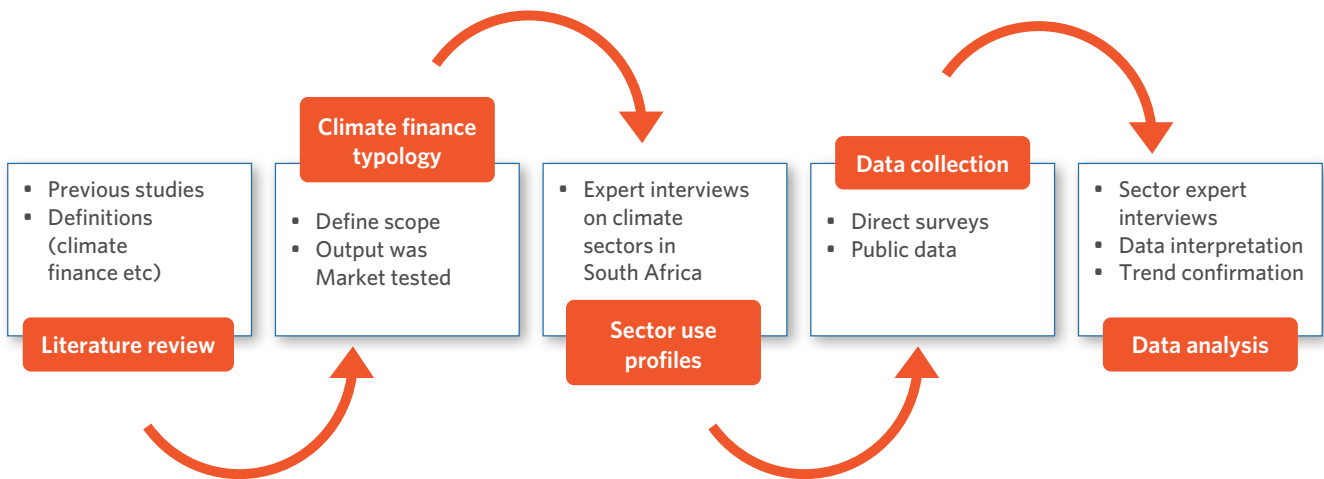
- Previous studies
- Definitions (climate finance etc)

Literature review

Climate finance typology

- Define scope
- Output was Market tested

- Expert interviews on climate sectors in South Africa

Sector use profiles

Data collection

- Direct surveys
- Public data

- Sector expert interviews
- Data interpretation
- Trend confirmation

Data analysis